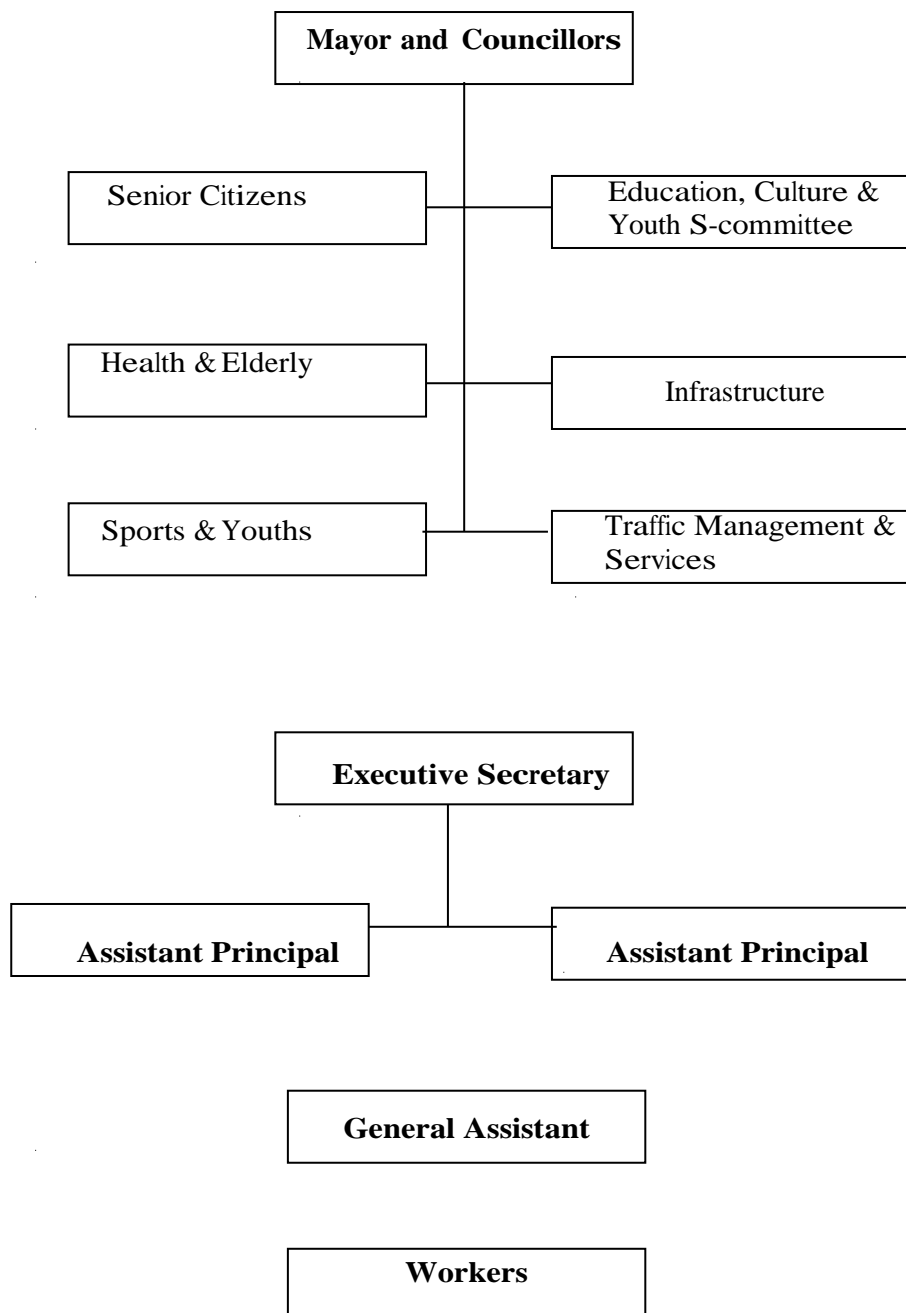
Mayor and Councillors

Senior Citizens

Education, Culture & Youth S-committee

Health & Elderly

Infrastructure

Sports & Youths

Traffic Management & Services

Executive Secretary

Assistant Principal

Assistant Principal

General Assistant

Workers